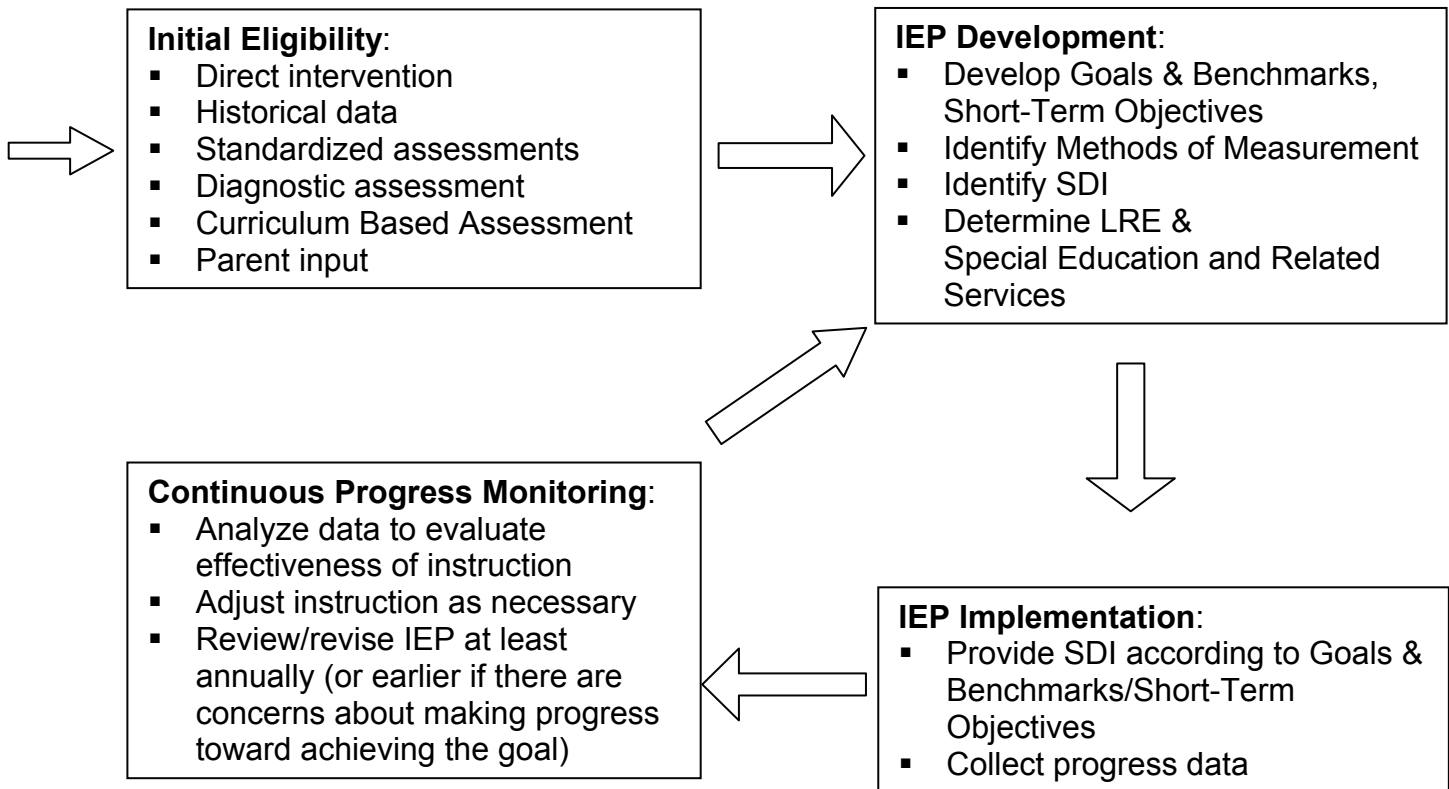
**Initial Eligibility**:
- Direct intervention
- Historical data
- Standardized assessments
- Diagnostic assessment
- Curriculum Based Assessment
- Parent input

**IEP Development**:
- Develop Goals & Benchmarks, Short-Term Objectives
- Identify Methods of Measurement
- Identify SDI
- Determine LRE & Special Education and Related Services

**IEP Implementation**:
- Provide SDI according to Goals & Benchmarks/Short-Term Objectives
- Collect progress data

**Continuous Progress Monitoring**:
- Analyze data to evaluate effectiveness of instruction
- Adjust instruction as necessary
- Review/revise IEP at least annually (or earlier if there are concerns about making progress toward achieving the goal)